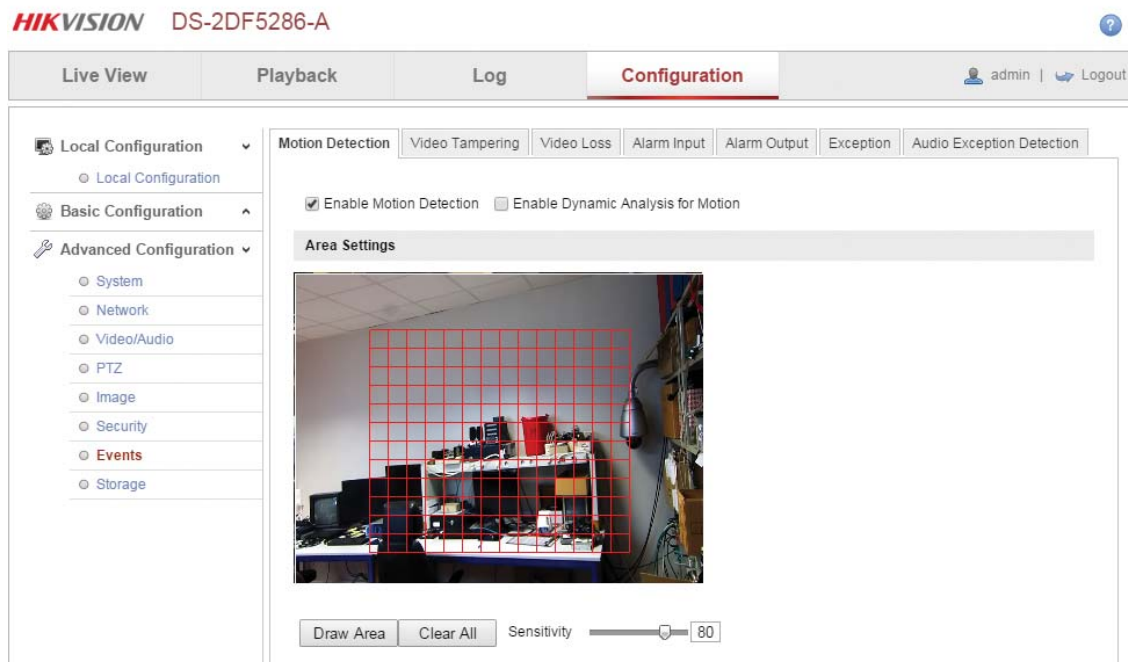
HIKVISION DS-2DF5286-A

Live View
Playback
Log
Configuration
admin | Logout

Local Configuration
Local Configuration
Basic Configuration
Advanced Configuration
System
Network
Video/Audio
PTZ
Image
Security
Events
Storage

Motion Detection
Video Tampering
Video Loss
Alarm Input
Alarm Output
Exception
Audio Exception Detection

Enable Motion Detection
Enable Dynamic Analysis for Motion

Area Settings

Draw Area
Clear All
Sensitivity
80